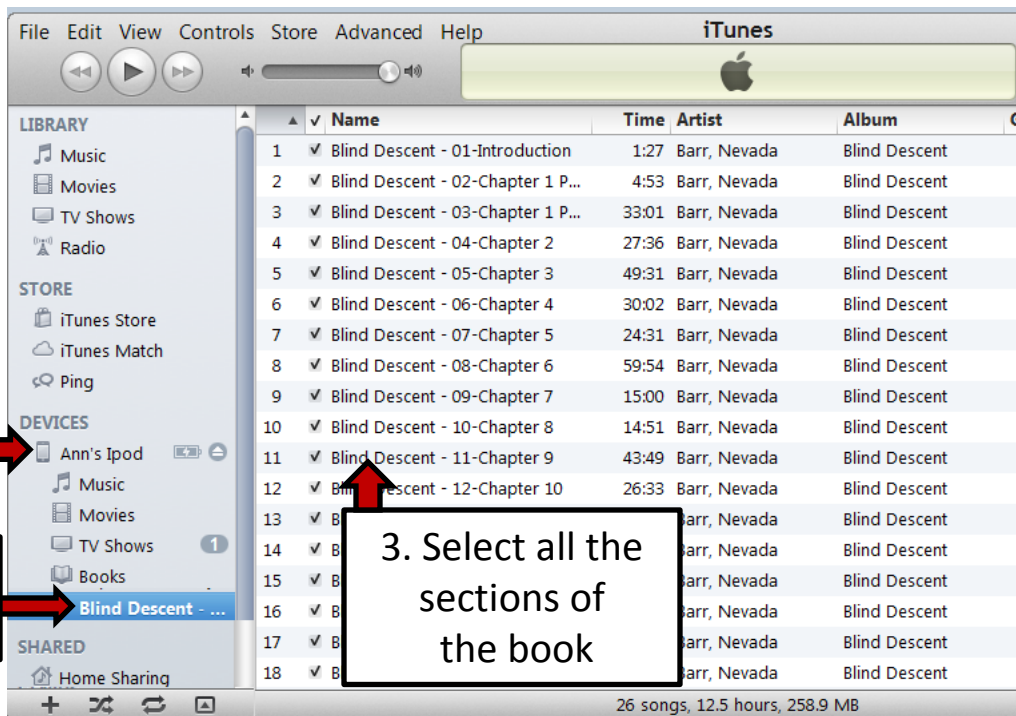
File Edit View Controls Store Advanced Help

iTunes

LIBRARY
Music
Movies
TV Shows
Radio

STORE
iTunes Store
iTunes Match
Ping

DEVICES
Ann's Ipod
Music
Movies
TV Shows 1
Books
Blind Descent - ...

SHARED
Home Sharing

| | ✓ | Name | Time | Artist | Album |
|---|---|---|---|---|---|
| 1 | ✓ | Blind Descent - 01-Introduction | 1:27 | Barr, Nevada | Blind Descent |
| 2 | ✓ | Blind Descent - 02-Chapter 1 P... | 4:53 | Barr, Nevada | Blind Descent |
| 3 | ✓ | Blind Descent - 03-Chapter 1 P... | 33:01 | Barr, Nevada | Blind Descent |
| 4 | ✓ | Blind Descent - 04-Chapter 2 | 27:36 | Barr, Nevada | Blind Descent |
| 5 | ✓ | Blind Descent - 05-Chapter 3 | 49:31 | Barr, Nevada | Blind Descent |
| 6 | ✓ | Blind Descent - 06-Chapter 4 | 30:02 | Barr, Nevada | Blind Descent |
| 7 | ✓ | Blind Descent - 07-Chapter 5 | 24:31 | Barr, Nevada | Blind Descent |
| 8 | ✓ | Blind Descent - 08-Chapter 6 | 59:54 | Barr, Nevada | Blind Descent |
| 9 | ✓ | Blind Descent - 09-Chapter 7 | 15:00 | Barr, Nevada | Blind Descent |
| 10 | ✓ | Blind Descent - 10-Chapter 8 | 14:51 | Barr, Nevada | Blind Descent |
| 11 | ✓ | Blind Descent - 11-Chapter 9 | 43:49 | Barr, Nevada | Blind Descent |
| 12 | ✓ | Bl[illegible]escent - 12-Chapter 10 | 26:33 | Barr, Nevada | Blind Descent |
| 13 | ✓ | B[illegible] | | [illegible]arr, Nevada | Blind Descent |
| 14 | ✓ | B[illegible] | | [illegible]arr, Nevada | Blind Descent |
| 15 | ✓ | B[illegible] | | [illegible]arr, Nevada | Blind Descent |
| 16 | ✓ | B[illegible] | | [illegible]arr, Nevada | Blind Descent |
| 17 | ✓ | B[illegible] | | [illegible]arr, Nevada | Blind Descent |
| 18 | ✓ | B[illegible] | | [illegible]arr, Nevada | Blind Descent |

3. Select all the sections of the book

26 songs, 12.5 hours, 258.9 MB